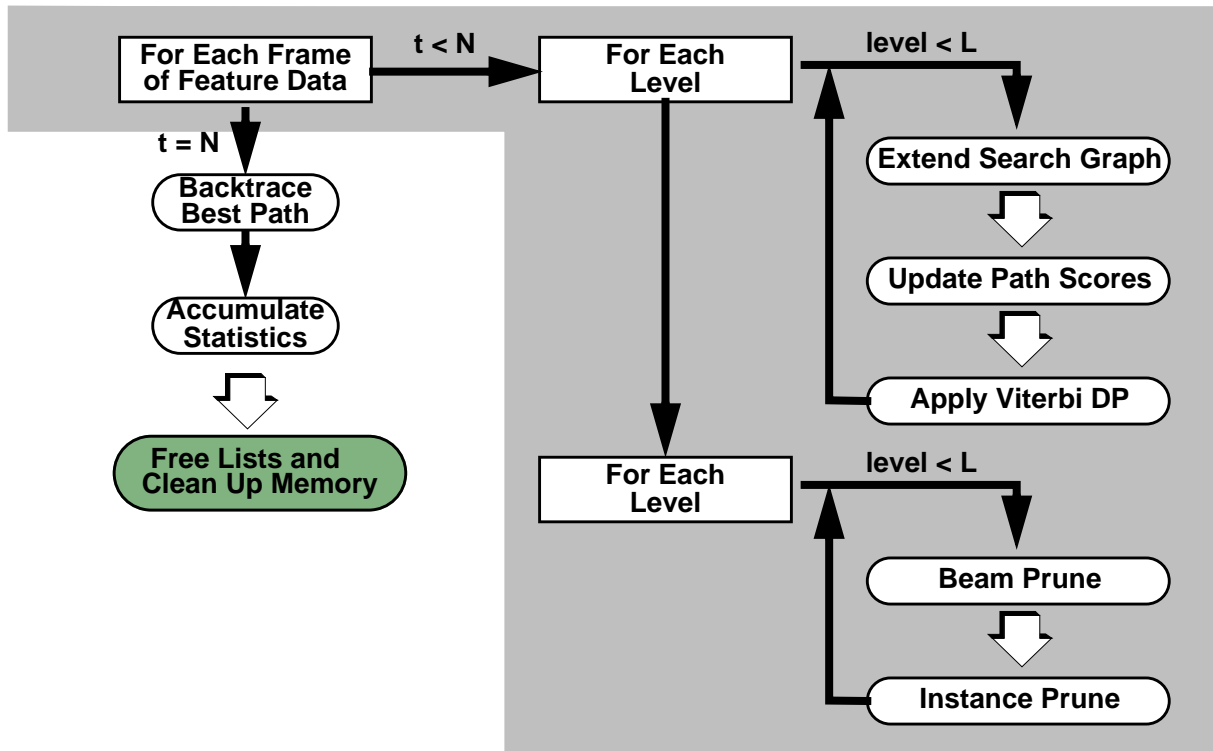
For Each Frame of Feature Data

t < N

For Each Level

level < L

Extend Search Graph

Update Path Scores

Apply Viterbi DP

t = N

Backtrace Best Path

Accumulate Statistics

Free Lists and Clean Up Memory

For Each Level

level < L

Beam Prune

Instance Prune